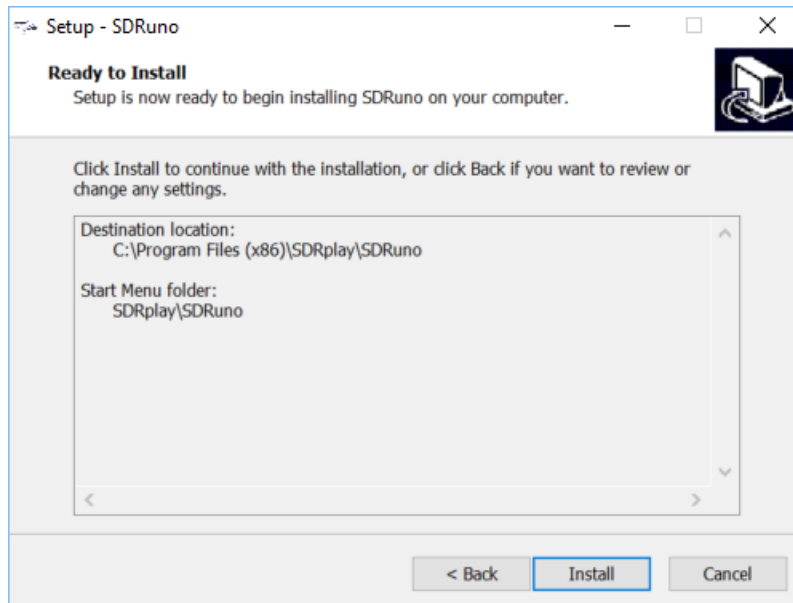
Setup - SDRuno

Ready to Install
Setup is now ready to begin installing SDRuno on your computer.

Click Install to continue with the installation, or click Back if you want to review or change any settings.

Destination location:
C:\Program Files (x86)\SDRplay\SDRuno

Start Menu folder:
SDRplay\SDRuno

< Back
Install
Cancel